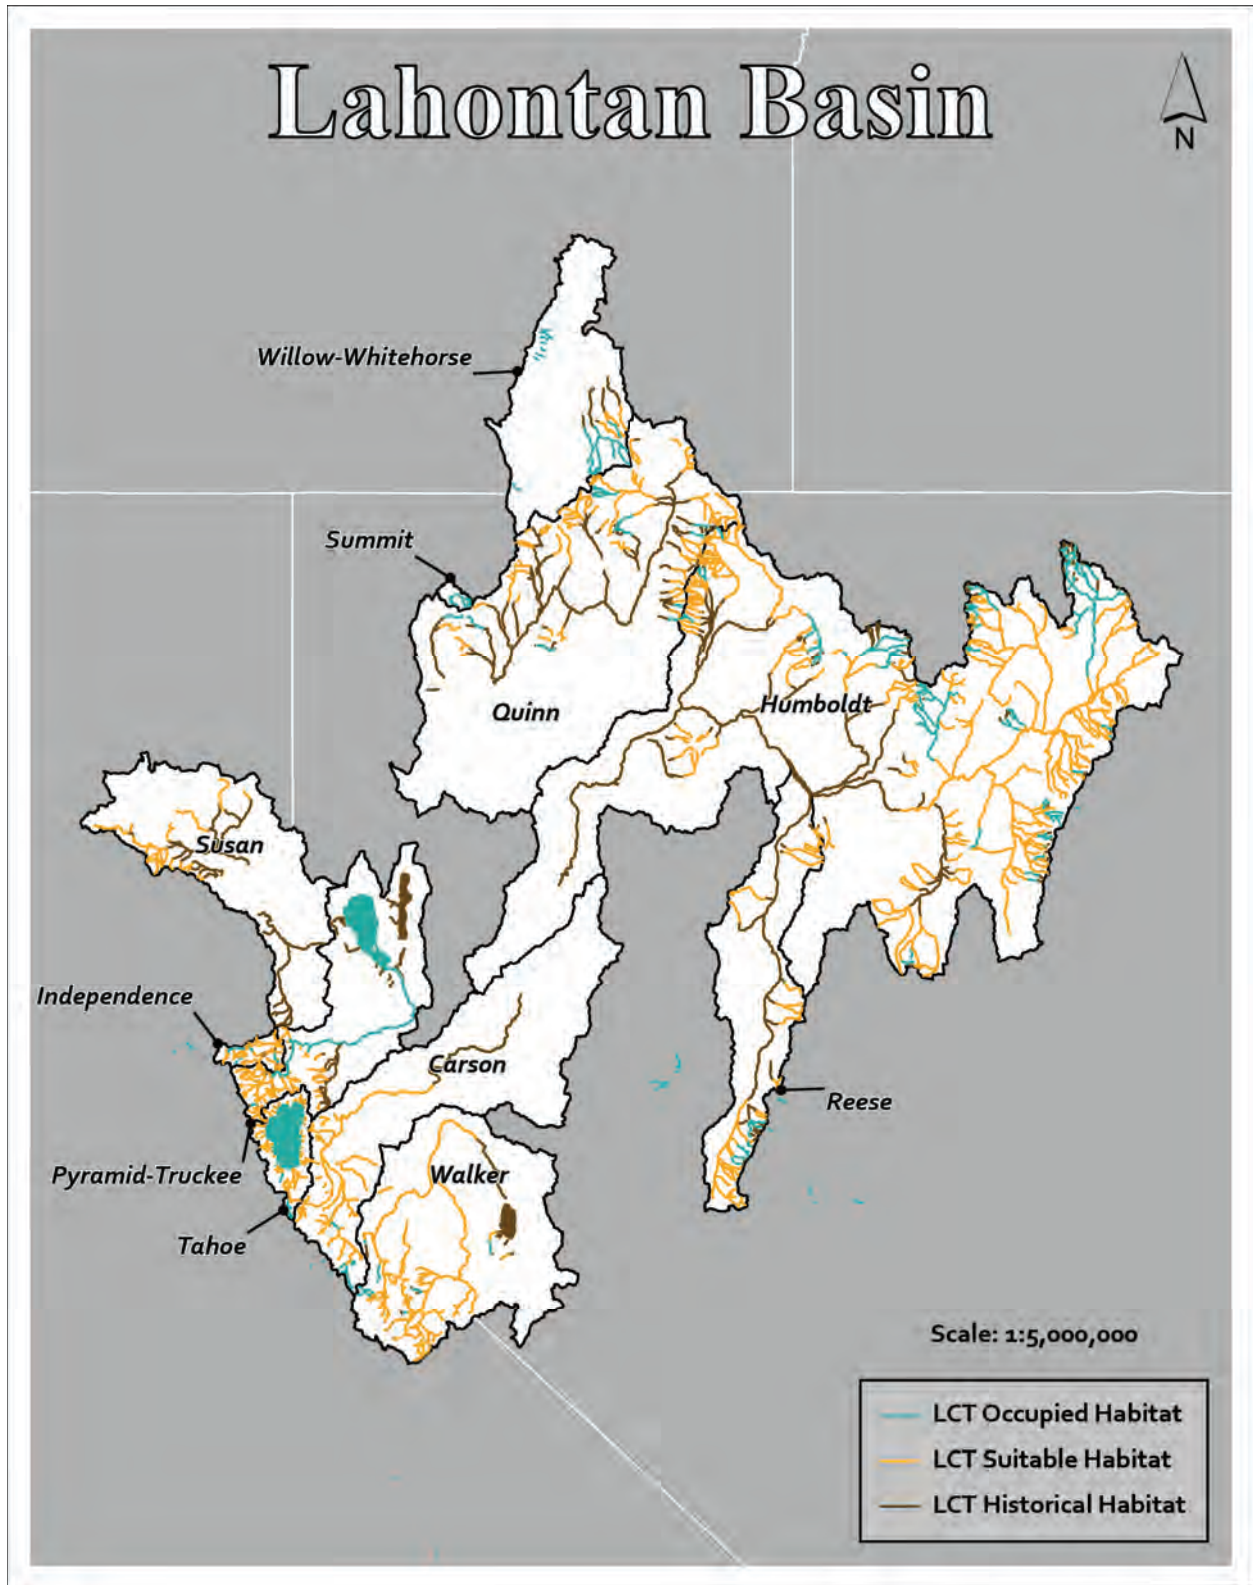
Lahontan Basin

N

Willow-Whitehorse

Summit

Quinn

Humboldt

Susan

Independence

Carson

Reese

Pyramid-Truckee

Walker

Tahoe

Scale: 1:5,000,000

LCT Occupied Habitat
LCT Suitable Habitat
LCT Historical Habitat